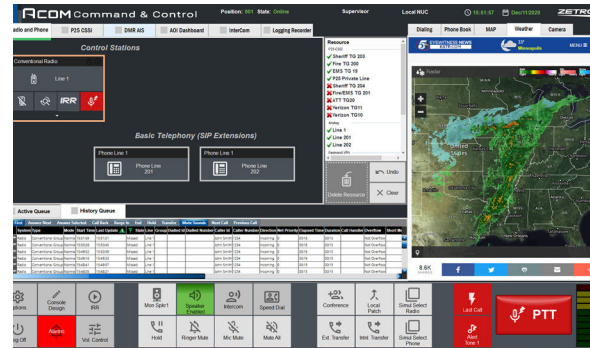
ACOM Command & Control
Position: 001 State: Online
Supervisor
Local NUC
16:51:57
Dec/11/2020
ZETRON

adio and Phone
P25 CSSI
DMR AIS
AOI Dashboard
InterCom
Logging Recorder

Control Stations

Conventional Radio
Line 1
IRR

Resource
Sheriff TG 203
Fire TG 200
EMS TG 19
P25 Private Line
Sheriff TG 204
Fire/EMS TG 201
xTT TG20
Verizon TG11
Verizon TG10
Analog
Line 1
Line 201
Line 202

Basic Telephony (SIP Extensions)

Phone Line 1
Phone Line 201

Phone Line 1
Phone Line 202

Delete Resource
Undo
Clear

Dialing
Phone Book
MAP
Weather
Camera

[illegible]
37°
Minneapolis
MENU

8.6K

Active Queue
History Queue

| System Type | Mode | Start Time | Last Update | State | Line | Group | Dialled Id | Dialled Number | Caller Id | Caller Number | Direction | Net Priority | Elapsed Time | Duration | Call Handler | Overflow |
|---|---|---|---|---|---|---|---|---|---|---|---|---|---|---|---|---|
| Radio | Conventional Source | | | | Missed | Line 1 | | | John Smith | 234 | Incoming | 0 | | 00/15 | | Not Overflow |
| Radio | Conventional Source | | | | Missed | Line 1 | | | John Smith | 234 | Incoming | 0 | | 00/15 | | Not Overflow |
| Radio | Conventional Source | | | | Missed | Line 1 | | | John Smith | 234 | Incoming | 0 | | 00/15 | | Not Overflow |
| Radio | Conventional Source | | | | Missed | Line 1 | | | John Smith | 234 | Incoming | 0 | | 00/15 | | Not Overflow |
| Radio | Conventional Source | | | | Missed | Line 1 | | | John Smith | 234 | Incoming | 0 | | 00/15 | | Not Overflow |
| Radio | Conventional Source | | | | Missed | Line 1 | | | John Smith | 234 | Incoming | 0 | | 00/15 | | Not Overflow |

ptions
Console Design
IRR
Mon Split1
Speaker Enabled
Intercom
Speed Dial
Conference
Local Patch
Simul Select Radio
Last Call
PTT
ng Off
Alarm
Vol. Control
Hold
Ringer Mute
Mic Mute
Mute All
Ext. Transfer
Intrl. Transfer
Simul Select Phone
Alert Tone 1